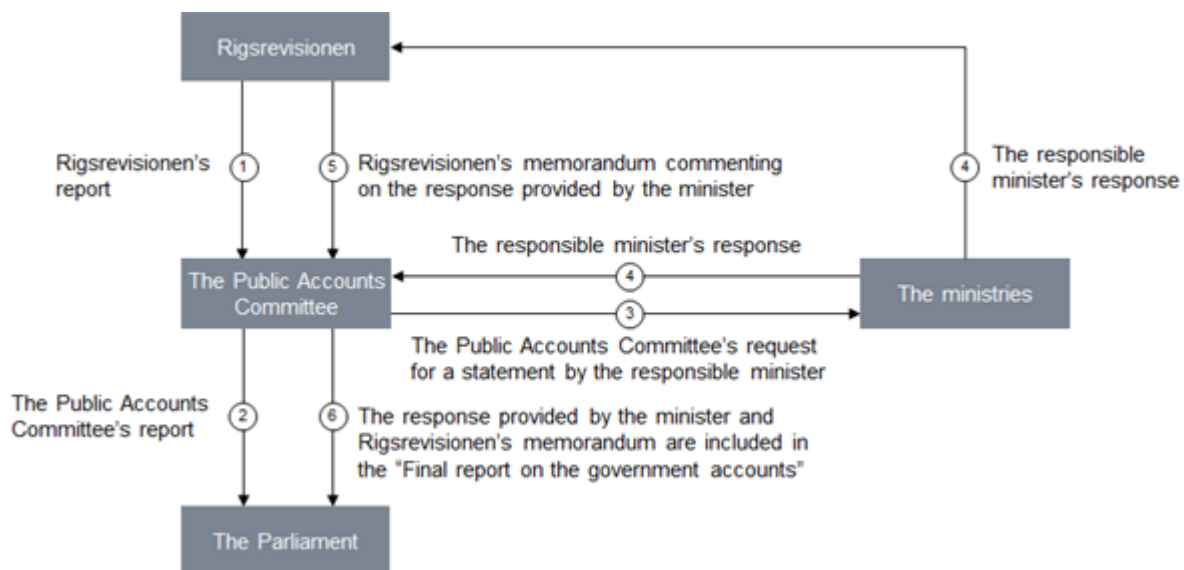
Rigsrevisionen

Rigsrevisionen's report

1

5

Rigsrevisionen's memorandum commenting on the response provided by the minister

4

The responsible minister's response

The responsible minister's response

4

The Public Accounts Committee

The ministries

3

The Public Accounts Committee's request for a statement by the responsible minister

The Public Accounts Committee's report

2

6

The response provided by the minister and Rigsrevisionen's memorandum are included in the "Final report on the government accounts"

The Parliament